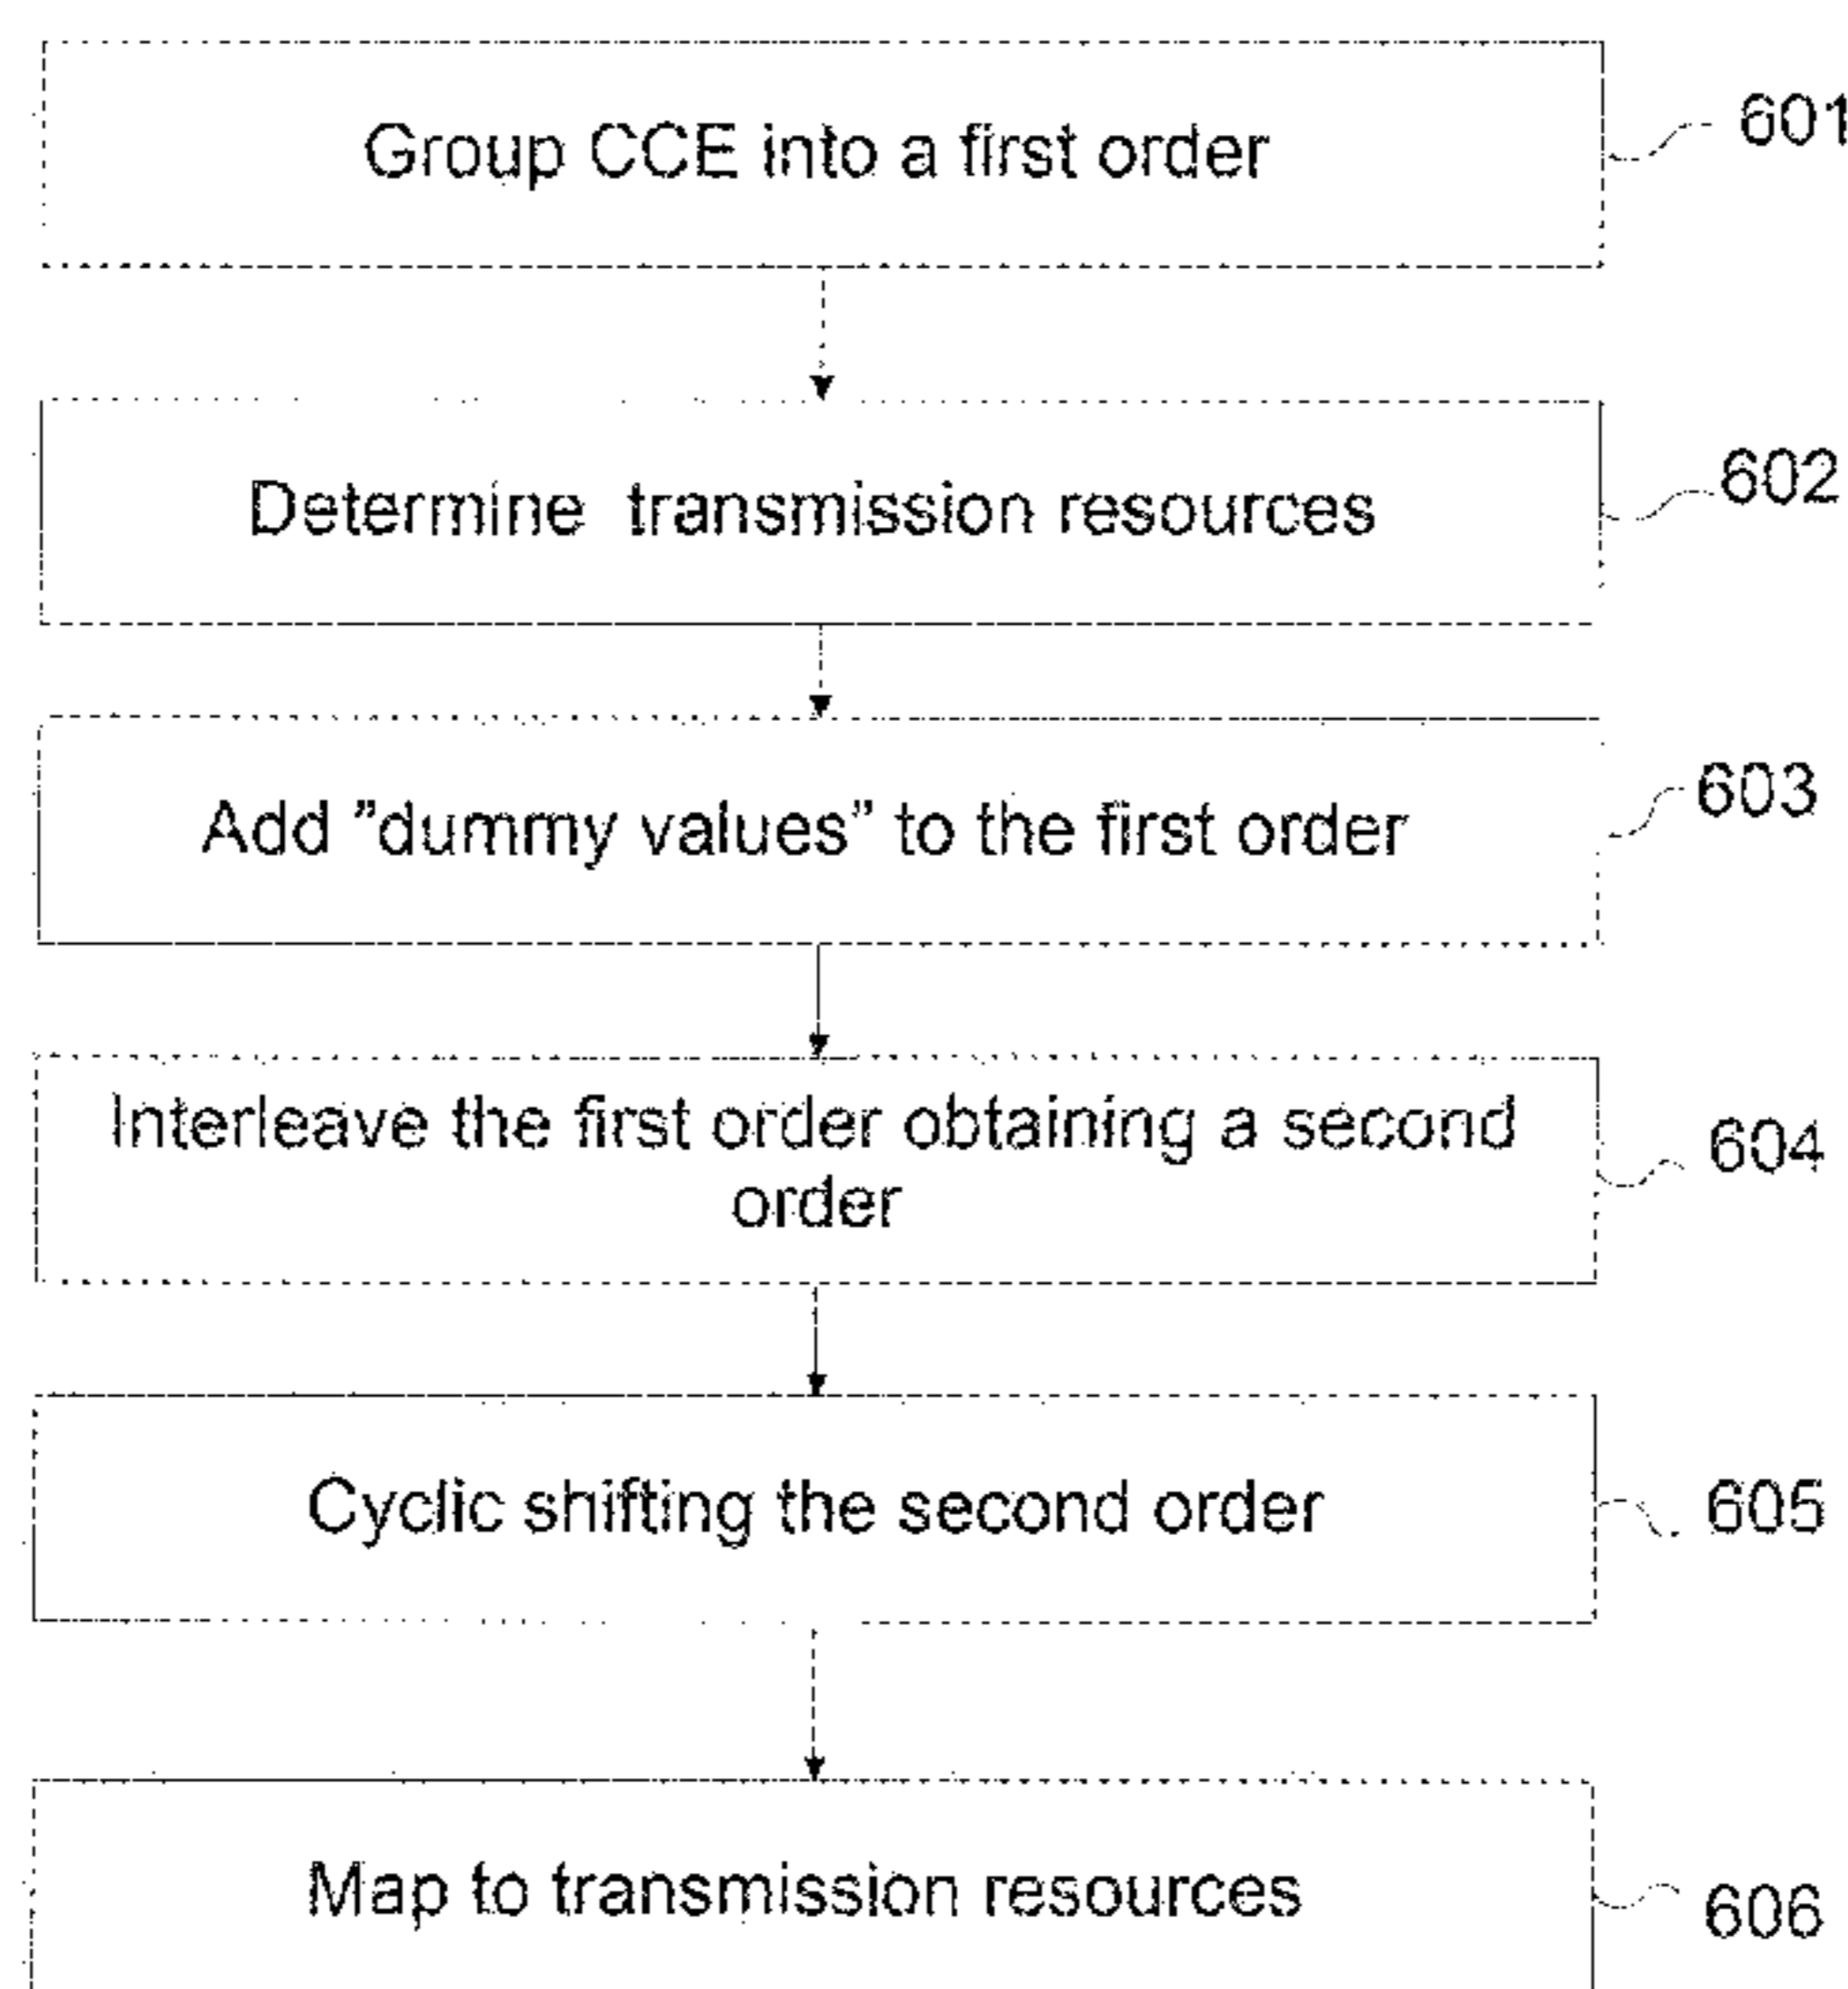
Group CCE into a first order

601

Determine transmission resources

602

Add "dummy values" to the first order

603

Interleave the first order obtaining a second order

604

Cyclic shifting the second order

605

Map to transmission resources

606